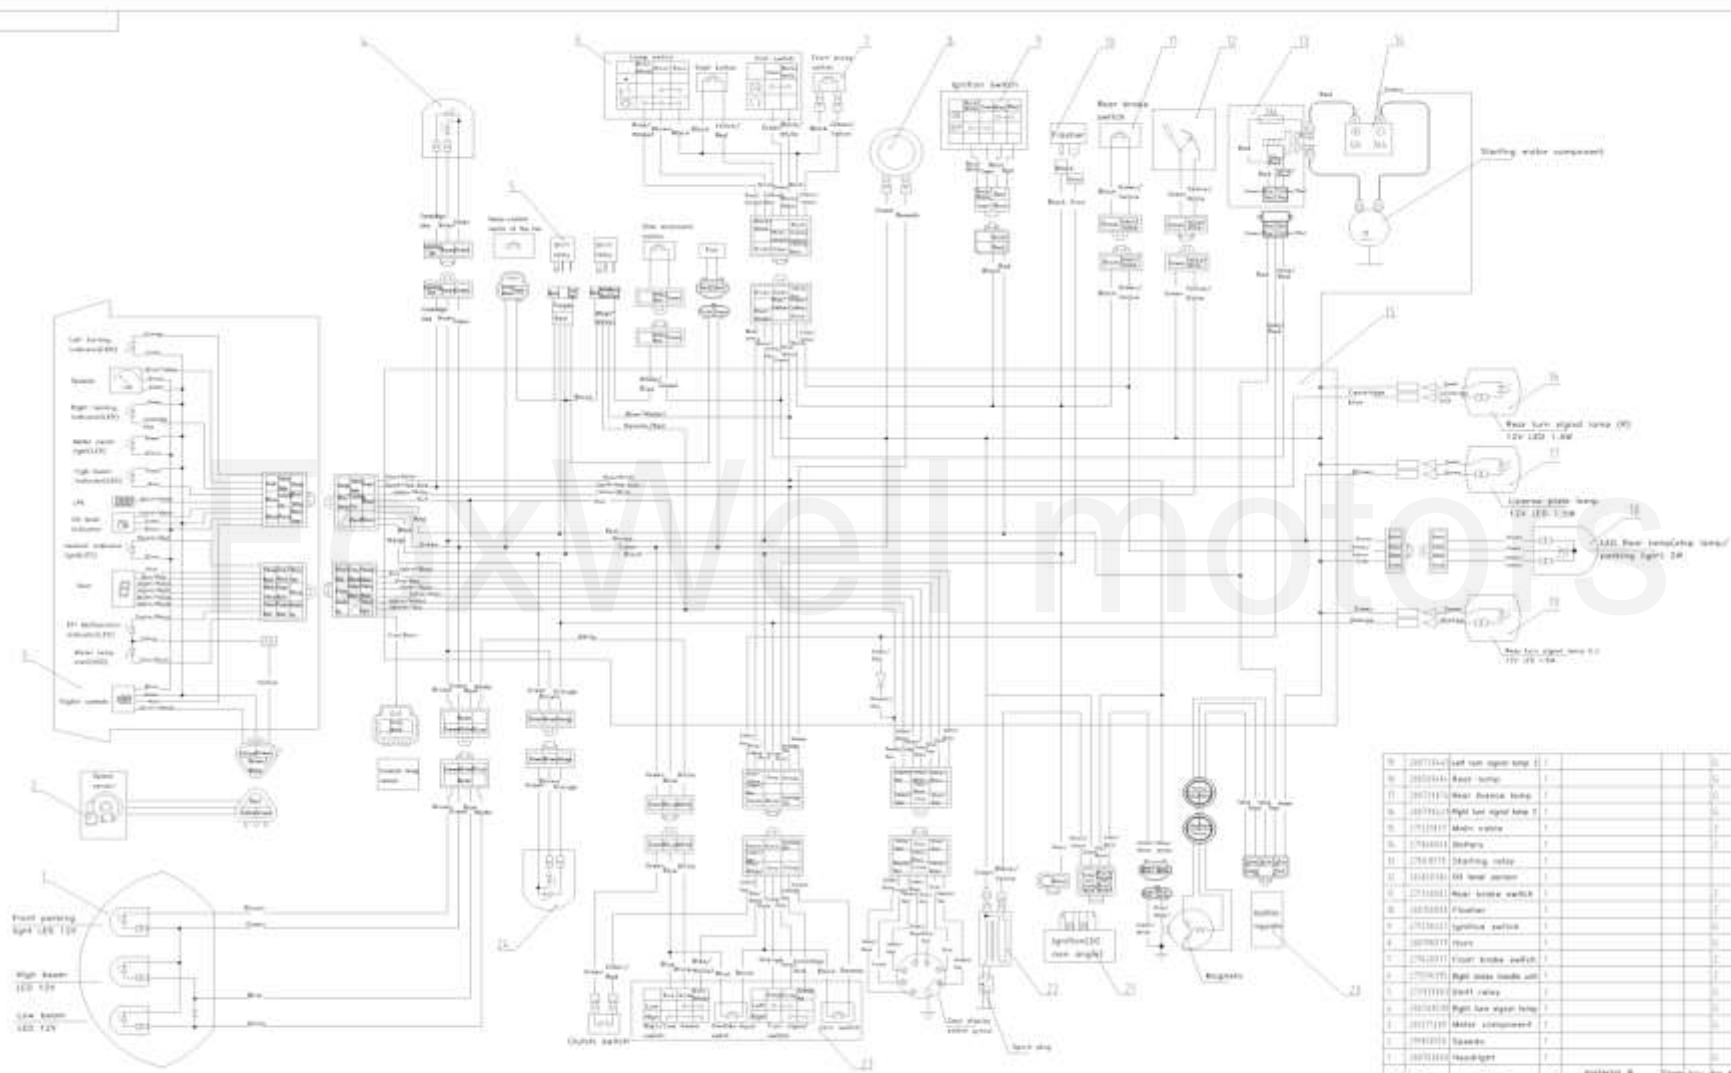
FoxWell motors

Lamp switch
Start button
Start switch
Front brake switch
Ignition switch
Flasher
Rear brake switch
Starting motor component
Left turning indicator(LED)
Speedo
Right turning indicator(LED)
Water alert light(LED)
High beam indicator(LED)
LPG
Oil level indicator
Neutral indicator light(LED)
Gear
EFI Malfunction indicator(LED)
Water temp. alert(LED)
Digital speedo
Speed sensor
Front parking light LED 12V
High beam LED 12V
Low beam LED 12V
Clutch switch
Spark plug
Ignition(DC Coil single)
Magneto
Rear turn signal lamp (R) 12V LED 1.8W
License plate lamp 12V LED 1.5W
LED Rear lamp(stop lamp/parking light) 2W
Rear turn signal lamp (L) 12V LED 1.8W
Horn
Fuse

| 19 | | Left turn signal lamp | 1 |
| 18 | | Rear lamp | 1 |
| 17 | | Rear license lamp | 1 |
| 16 | | Right turn signal lamp | 1 |
| 15 | | Main cable | 1 |
| 14 | | Battery | 1 |
| 13 | | Starting relay | 1 |
| 12 | | Oil level sensor | 1 |
| 11 | | Rear brake switch | 1 |
| 10 | | Flasher | 1 |
| 9 | | Ignition switch | 1 |
| 8 | | Horn | 1 |
| 7 | | Front brake switch | 1 |
| 6 | | Right cross handle switch | 1 |
| 5 | | Start relay | 1 |
| 4 | | Right turn signal lamp | 1 |
| 3 | | Motor component | 1 |
| 2 | | Speedo | 1 |
| 1 | | Headlight | 1 |